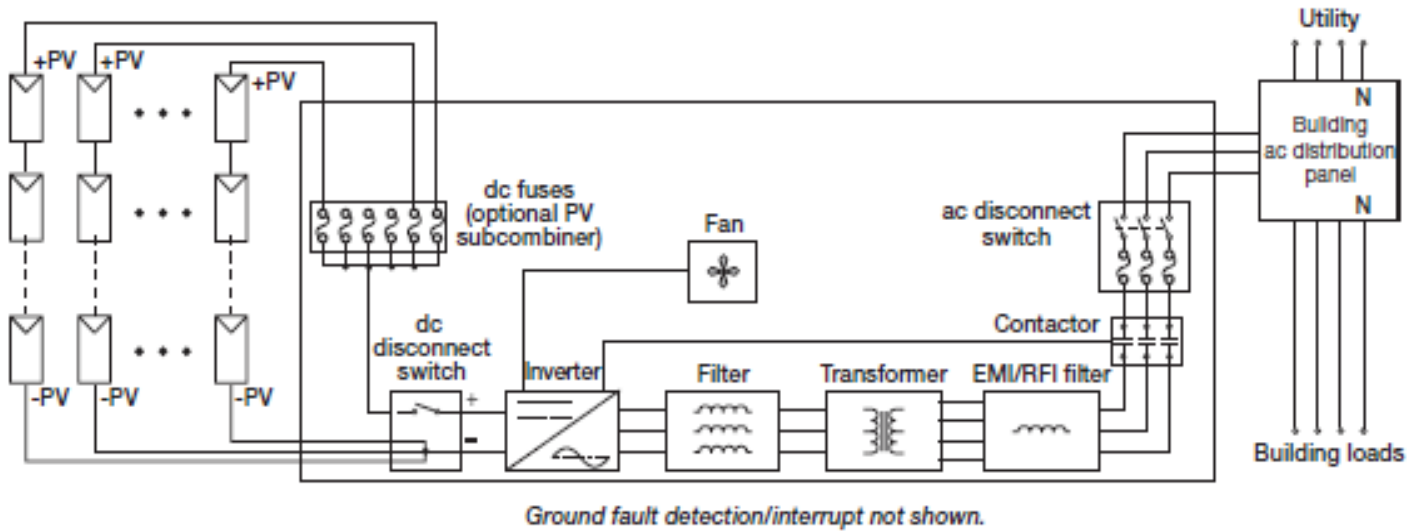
+PV
+PV
+PV
-PV
-PV
-PV

dc fuses (optional PV subcombiner)

Fan

dc disconnect switch

+
-

Inverter

Filter

Transformer

EMI/RFI filter

Contactor

ac disconnect switch

Utility

N
Building ac distribution panel
N

Building loads

Ground fault detection/interrupt not shown.